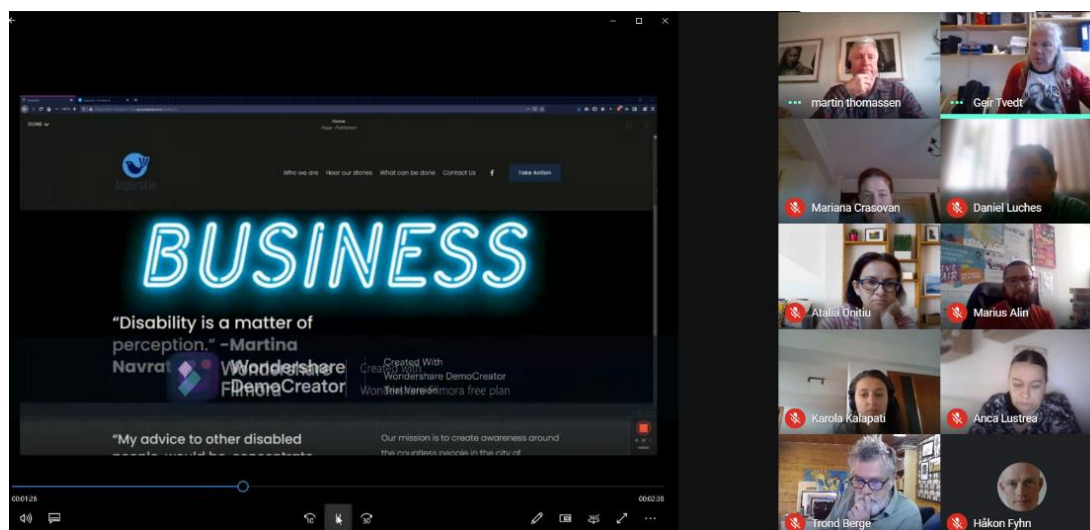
Home

Who we are Hear our stories What can be done Contact Us f Take Action

BUSINESS

"Disability is a matter of perception." -Martina Navrat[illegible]

Wondershare Filmora
Wondershare DemoCreator
Created With Wondershare DemoCreator Trial Version
Created with Wondershare Filmora free plan

"My advice to other disabled people would be concentrate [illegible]

Our mission is to create awareness around the countless people in the city of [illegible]

00:01:26
00:02:38

martin thomassen
Geir Tvedt
Mariana Crasovan
Daniel Luches
Atalia Onitiu
Marius Alin
Karola Kalapati
Anca Lustrea
Trond Berge
Håkon Fyhn